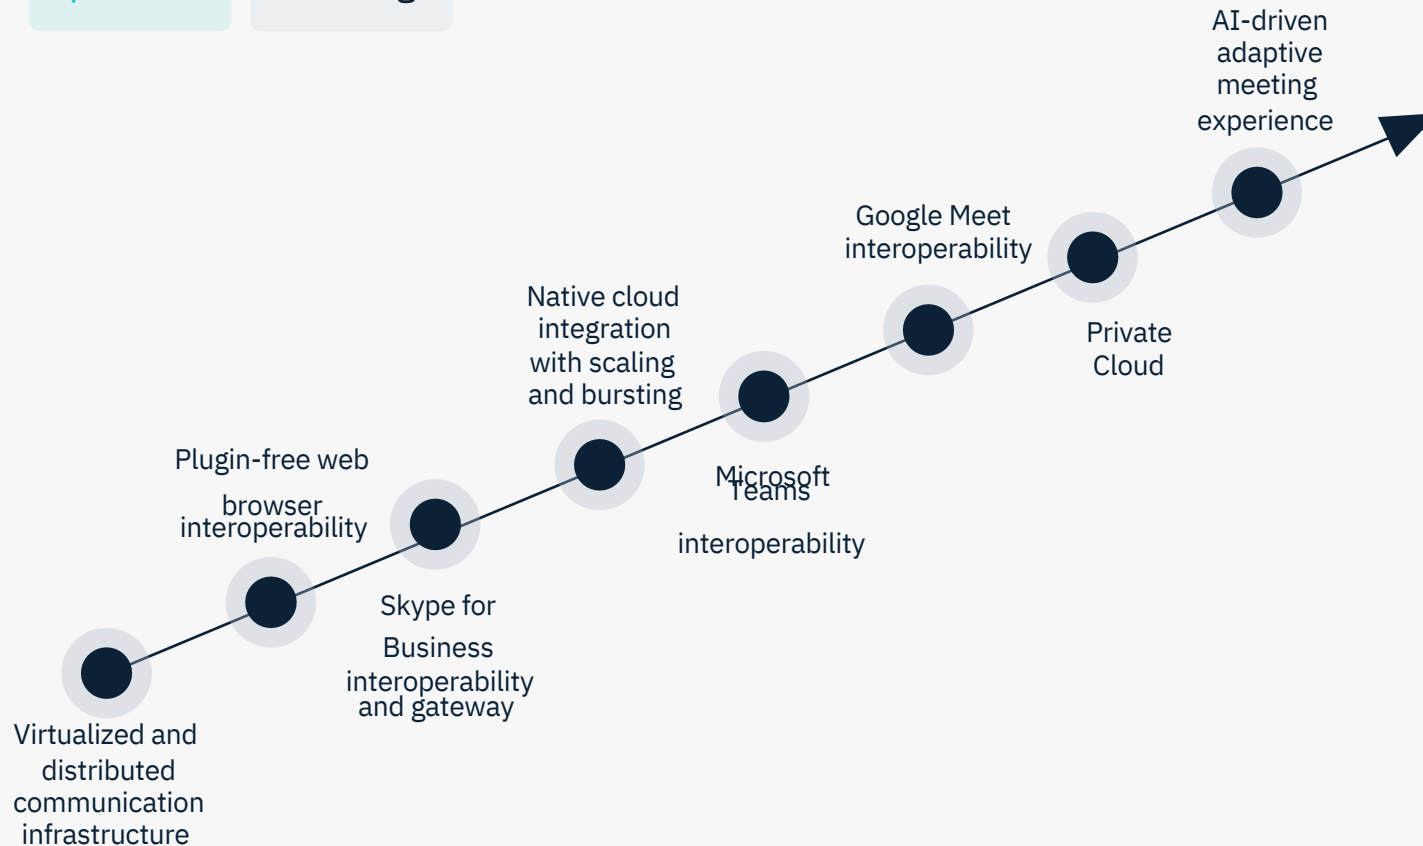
Virtualized and distributed communication infrastructure

Plugin-free web browser interoperability

Skype for Business interoperability and gateway

Native cloud integration with scaling and bursting

Microsoft Teams interoperability

Google Meet interoperability

Private Cloud

AI-driven adaptive meeting experience